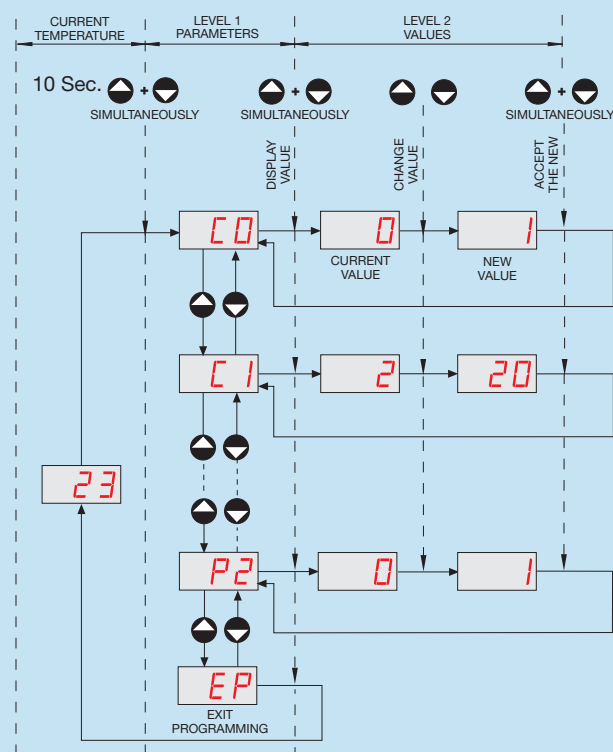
CURRENT TEMPERATURE

LEVEL 1 PARAMETERS

LEVEL 2 VALUES

10 Sec. + SIMULTANEOUSLY

+ SIMULTANEOUSLY

+ SIMULTANEOUSLY

DISPLAY VALUE

CHANGE VALUE

ACCEPT THE NEW

C0

0

CURRENT VALUE

1

NEW VALUE

C1

2

20

23

P2

0

1

EP

EXIT PROGRAMMING